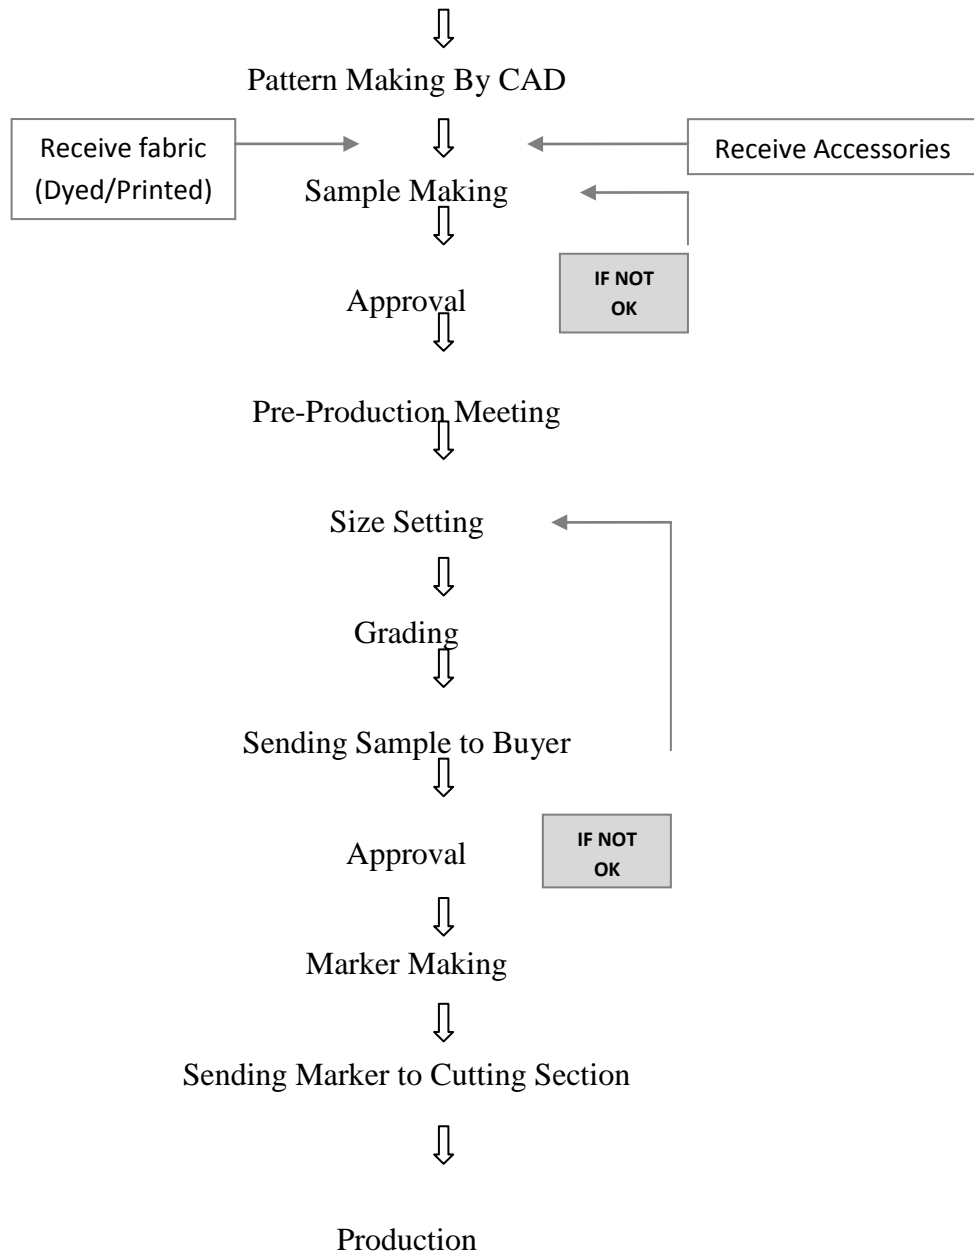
Pattern Making By CAD

Receive fabric (Dyed/Printed)

Receive Accessories

Sample Making

IF NOT OK

Approval

Pre-Production Meeting

Size Setting

Grading

Sending Sample to Buyer

Approval

IF NOT OK

Marker Making

Sending Marker to Cutting Section

Production